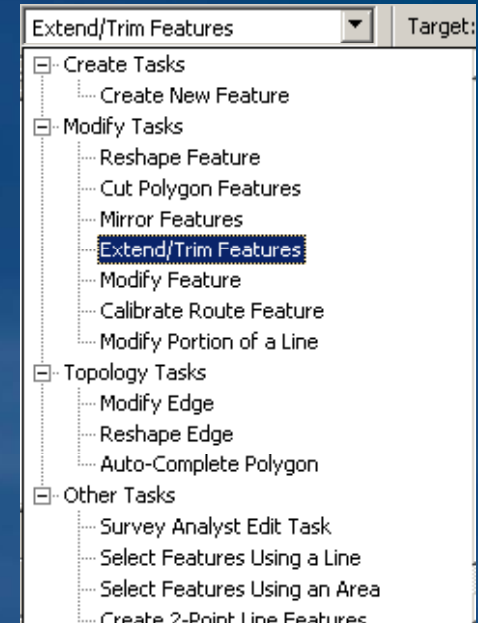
Extend/Trim Features
Target:
Create Tasks
Create New Feature
Modify Tasks
Reshape Feature
Cut Polygon Features
Mirror Features
Extend/Trim Features
Modify Feature
Calibrate Route Feature
Modify Portion of a Line
Topology Tasks
Modify Edge
Reshape Edge
Auto-Complete Polygon
Other Tasks
Survey Analyst Edit Task
Select Features Using a Line
Select Features Using an Area
Create 2-Point Line Features